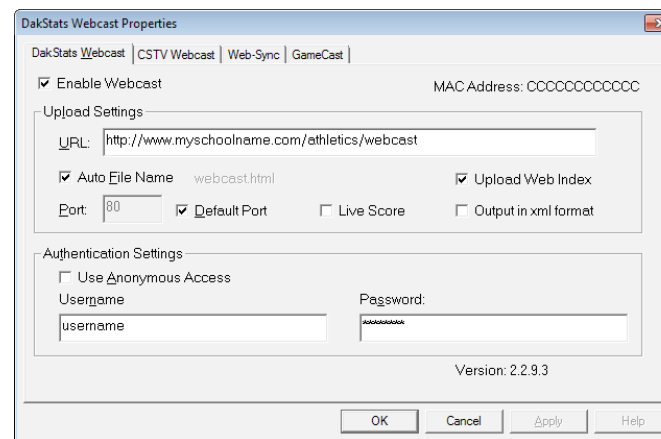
DakStats Webcast Properties

DakStats Webcast | CSTV Webcast | Web-Sync | GameCast

☑ Enable Webcast

MAC Address: CCCCCCCCCCCC

Upload Settings

URL: http://www.myschoolname.com/athletics/webcast

☑ Auto File Name webcast.html

☑ Upload Web Index

Port: 80 ☑ Default Port ☐ Live Score ☐ Output in xml format

Authentication Settings

☐ Use Anonymous Access

Username

Password:

username

********

Version: 2.2.9.3

OK Cancel Apply Help